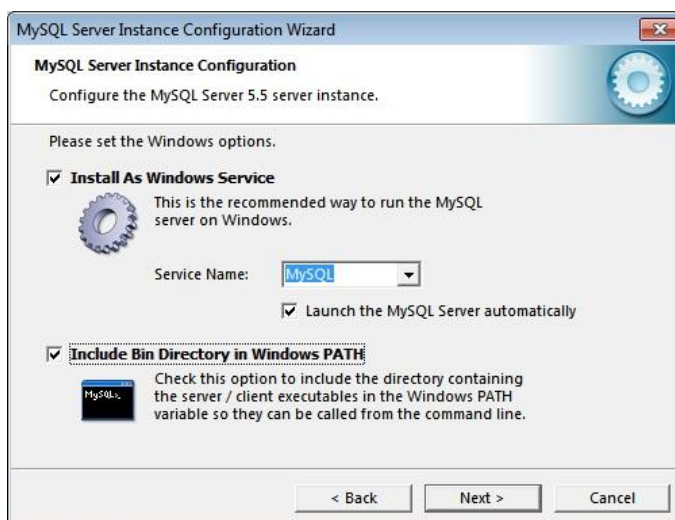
MySQL Server Instance Configuration Wizard

MySQL Server Instance Configuration

Configure the MySQL Server 5.5 server instance.

Please set the Windows options.

Install As Windows Service

This is the recommended way to run the MySQL server on Windows.

Service Name: MySQL

Launch the MySQL Server automatically

Include Bin Directory in Windows PATH

MySQL>_

Check this option to include the directory containing the server / client executables in the Windows PATH variable so they can be called from the command line.

< Back
Next >
Cancel